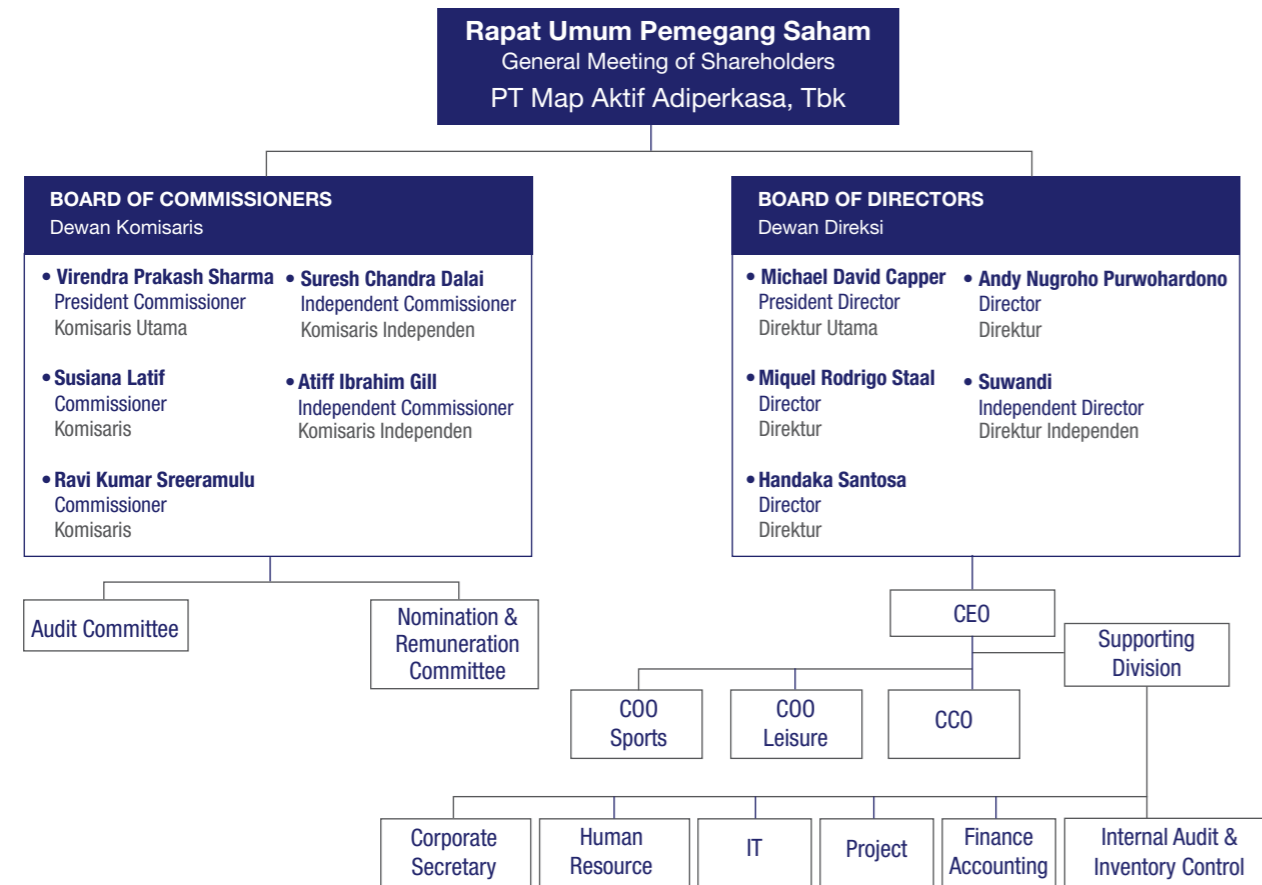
Rapat Umum Pemegang Saham
General Meeting of Shareholders
PT Map Aktif Adiperkasa, Tbk

BOARD OF COMMISSIONERS
Dewan Komisaris

• Virendra Prakash Sharma
President Commissioner
Komisaris Utama

• Suresh Chandra Dalai
Independent Commissioner
Komisaris Independen

• Susiana Latif
Commissioner
Komisaris

• Atiff Ibrahim Gill
Independent Commissioner
Komisaris Independen

• Ravi Kumar Sreeramulu
Commissioner
Komisaris

BOARD OF DIRECTORS
Dewan Direksi

• Michael David Capper
President Director
Direktur Utama

• Andy Nugroho Purwohardono
Director
Direktur

• Miquel Rodrigo Staal
Director
Direktur

• Suwandi
Independent Director
Direktur Independen

• Handaka Santosa
Director
Direktur

Audit Committee

Nomination & Remuneration Committee

CEO

Supporting Division

COO Sports

COO Leisure

CCO

Corporate Secretary

Human Resource

IT

Project

Finance Accounting

Internal Audit & Inventory Control